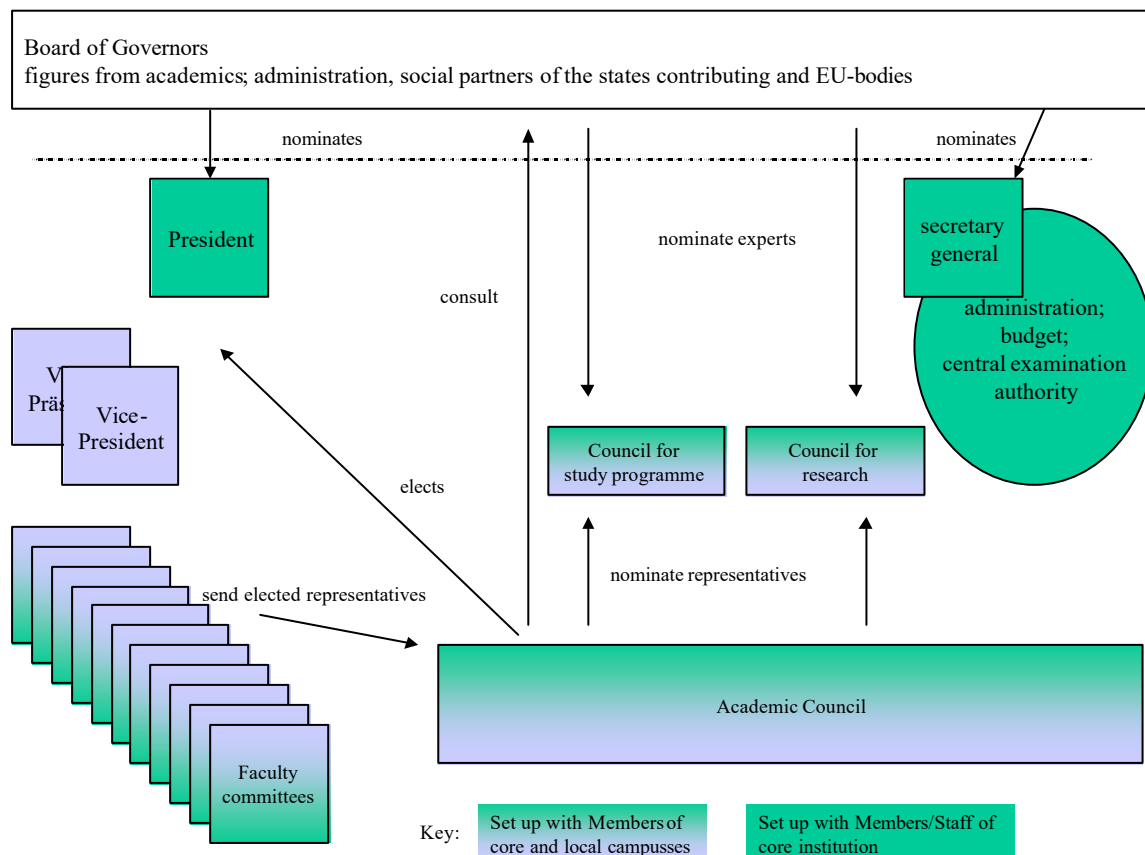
Board of Governors
figures from academics; administration, social partners of the states contributing and EU-bodies

nominates

nominates

President

secretary general

administration; budget; central examination authority

nominate experts

consult

Vi
Präs

Vice-President

Council for study programme

Council for research

elects

nominate representatives

send elected representatives

Academic Council

Faculty committees

Key: Set up with Members of core and local campusses

Set up with Members/Staff of core institution